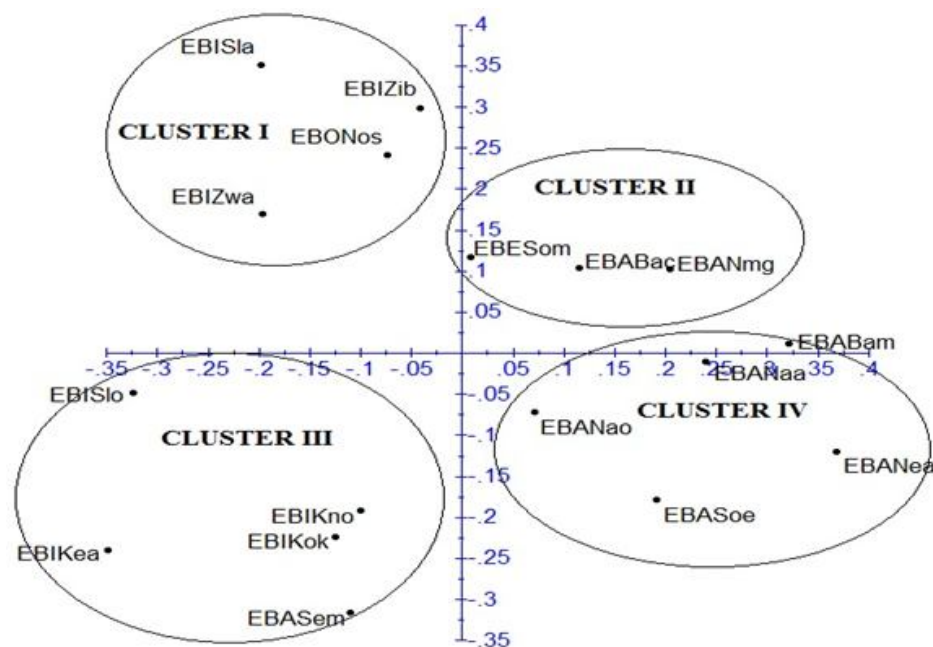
.4
.35
.3
.25
.2
.15
.1
.05
-.05
-.1
-.15
-.2
-.25
-.3
-.35

-.35 -.3 -.25 -.2 -.15 -.1 -.05 .05 .1 .15 .2 .25 .3 .35 .4

CLUSTER I
EBISla
EBIZib
EBONos
EBIZwa

CLUSTER II
EBESom
EBABac
EBANmg

EBABam
EBANaa

CLUSTER III
EBISlo
EBIKno
EBIKok
EBIKea
EBASem

CLUSTER IV
EBANao
EBANea
EBASoe